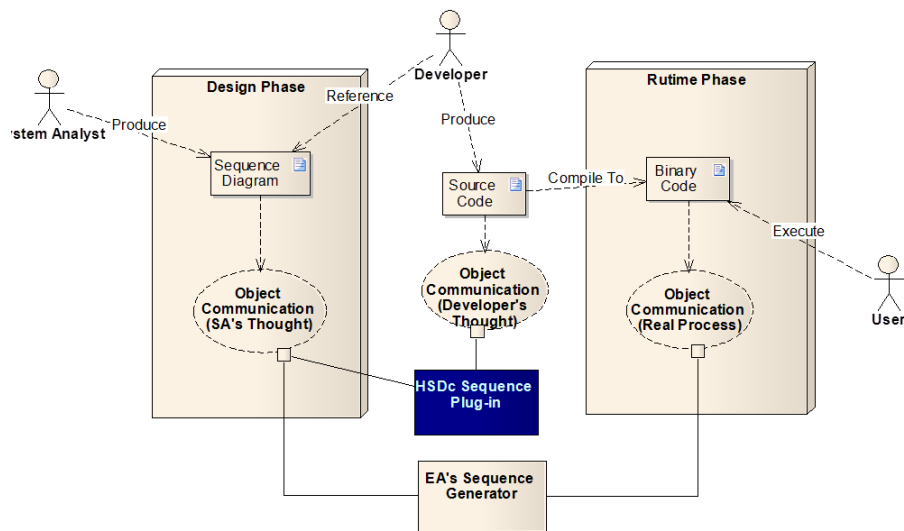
Developer

Design Phase

Rutime Phase

Reference

stem Analyst

Produce

Produce

Sequence Diagram

Source Code

Compile To.

Binary Code

Execute

Object Communication (SA's Thought)

Object Communication (Developer's Thought)

Object Communication (Real Process)

User

HSDc Sequence Plug-in

EA's Sequence Generator